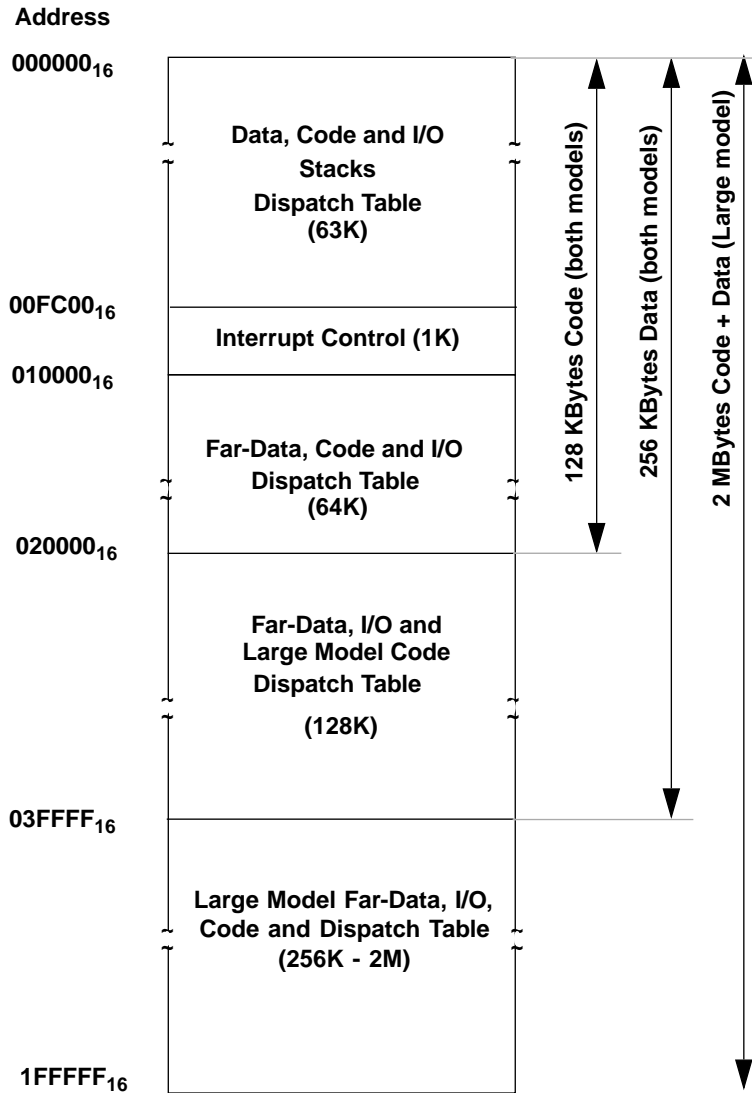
Address

$000000_{16}$

Data, Code and I/O
Stacks
Dispatch Table
(63K)

$00FC00_{16}$

Interrupt Control (1K)

$010000_{16}$

Far-Data, Code and I/O
Dispatch Table
(64K)

$020000_{16}$

Far-Data, I/O and
Large Model Code
Dispatch Table
(128K)

$03FFFF_{16}$

Large Model Far-Data, I/O,
Code and Dispatch Table
(256K - 2M)

$1FFFFF_{16}$

128 KBytes Code (both models)

256 KBytes Data (both models)

2 MBytes Code + Data (Large model)